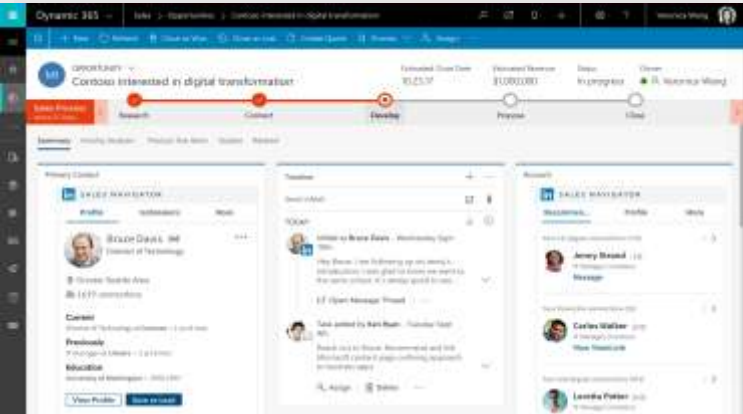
Dynamics 365 Sales > Opportunities > Contoso interested in digital transformation

Veronica Wong

New Refresh Close as Won Close as Lost Create Quote Process Assign

OPPORTUNITY
Contoso interested in digital transformation

Estimated Close Date
10/21/17

Estimated Revenue
$1,000,000

Status
In progress

Owner
Veronica Wong

Sales Process
Research
Contact
Develop
Propose
Close

Summary

Primary Contact

SALES NAVIGATOR

Profile

Bruce Davis
Director of Technology

Greater Seattle Area

Current

Previous

Education

View Profile

Timeline

TODAY

Email to Bruce Davis

Open Message Thread

Task added by Ken Ryan

Assign

Account

SALES NAVIGATOR

Profile

Jenny Stead

Message

Carlos Walker

View Timeline

Leondra Fisher